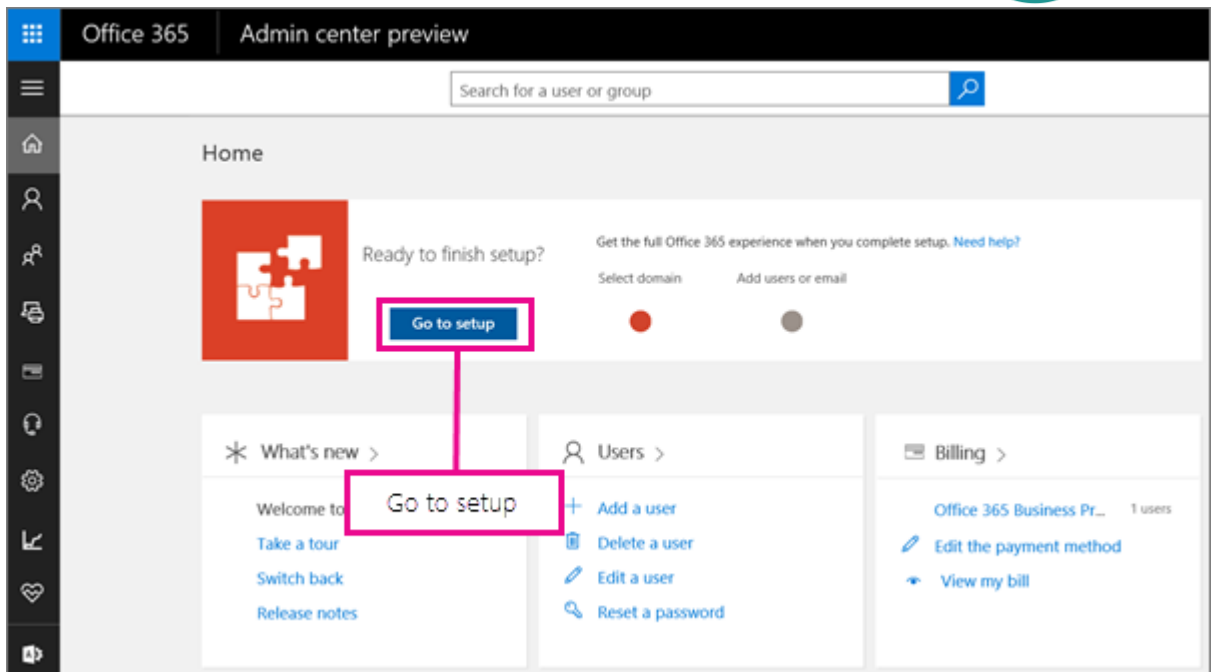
Office 365 | Admin center preview

Search for a user or group

Home

Ready to finish setup?

Go to setup

Get the full Office 365 experience when you complete setup. Need help?

Select domain

Add users or email

What's new >

Welcome to

Take a tour

Switch back

Release notes

Go to setup

Users >

Add a user

Delete a user

Edit a user

Reset a password

Billing >

Office 365 Business Pr... 1 users

Edit the payment method

View my bill